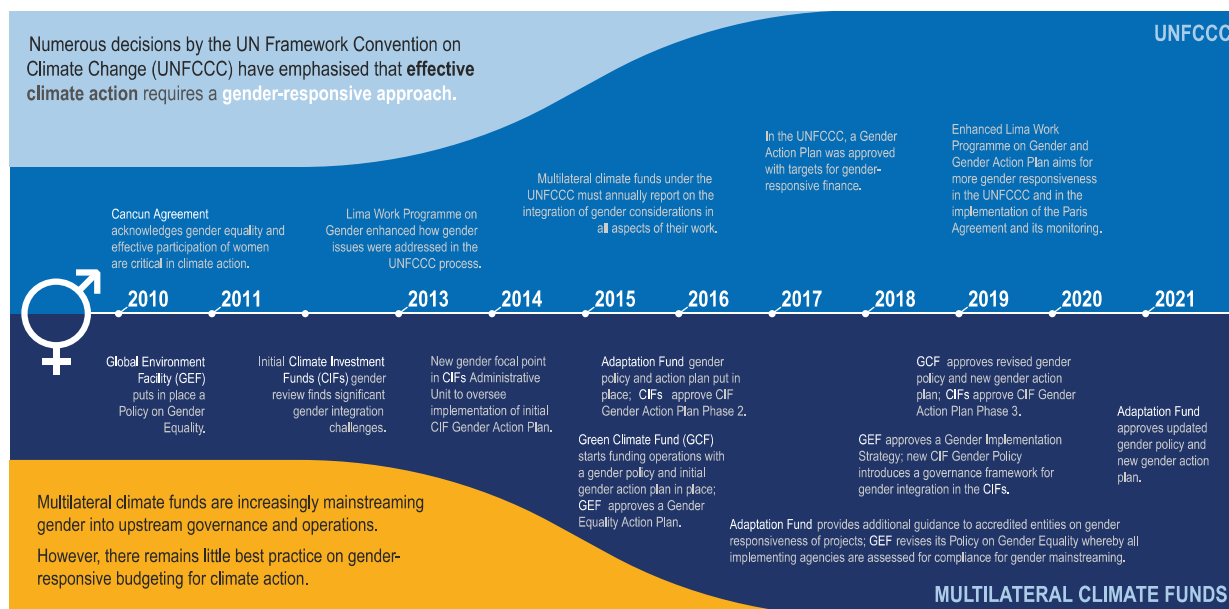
Numerous decisions by the UN Framework Convention on Climate Change (UNFCCC) have emphasised that effective climate action requires a gender-responsive approach.

UNFCCC

Cancun Agreement acknowledges gender equality and effective participation of women are critical in climate action.

Lima Work Programme on Gender enhanced how gender issues were addressed in the UNFCCC process.

Multilateral climate funds under the UNFCCC must annually report on the integration of gender considerations in all aspects of their work.

In the UNFCCC, a Gender Action Plan was approved with targets for gender-responsive finance.

Enhanced Lima Work Programme on Gender and Gender Action Plan aims for more gender responsiveness in the UNFCCC and in the implementation of the Paris Agreement and its monitoring.

2010 2011 2013 2014 2015 2016 2017 2018 2019 2020 2021

Global Environment Facility (GEF) puts in place a Policy on Gender Equality.

Initial Climate Investment Funds (CIFs) gender review finds significant gender integration challenges.

New gender focal point in CIFs Administrative Unit to oversee implementation of initial CIF Gender Action Plan.

Adaptation Fund gender policy and action plan put in place; CIFs approve CIF Gender Action Plan Phase 2.

Green Climate Fund (GCF) starts funding operations with a gender policy and initial gender action plan in place; GEF approves a Gender Equality Action Plan.

GCF approves revised gender policy and new gender action plan; CIFs approve CIF Gender Action Plan Phase 3.

GEF approves a Gender Implementation Strategy; new CIF Gender Policy introduces a governance framework for gender integration in the CIFs.

Adaptation Fund approves updated gender policy and new gender action plan.

Adaptation Fund provides additional guidance to accredited entities on gender responsiveness of projects; GEF revises its Policy on Gender Equality whereby all implementing agencies are assessed for compliance for gender mainstreaming.

Multilateral climate funds are increasingly mainstreaming gender into upstream governance and operations.

However, there remains little best practice on gender-responsive budgeting for climate action.

MULTILATERAL CLIMATE FUNDS